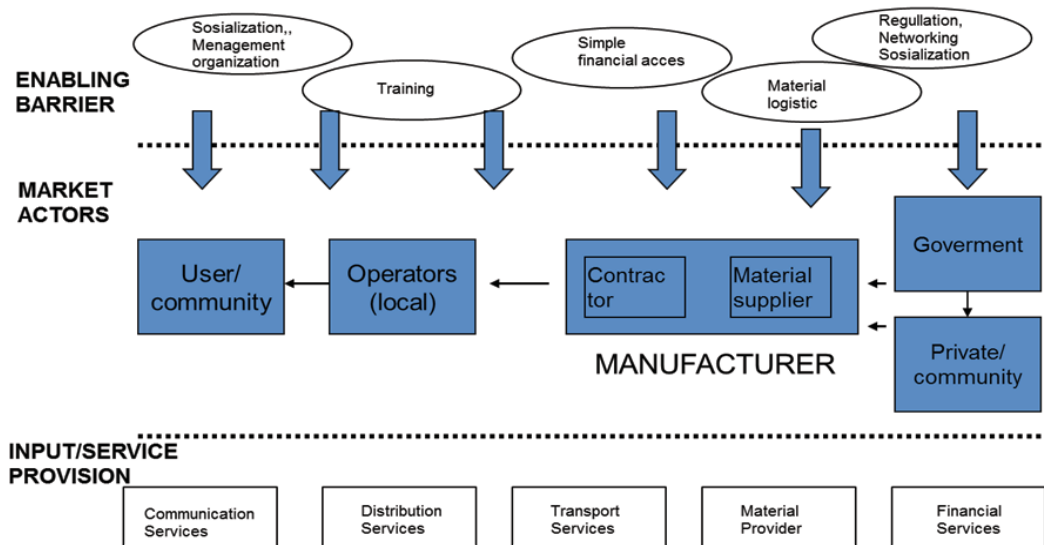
Sosialization,, Menagement organization

Training

Simple financial acces

Material logistic

Regullation, Networking Sosialization

ENABLING BARRIER

MARKET ACTORS

User/ community

Operators (local)

Contrac tor

Material supplier

MANUFACTURER

Goverment

Private/ community

INPUT/SERVICE PROVISION

Communication Services

Distribution Services

Transport Services

Material Provider

Financial Services